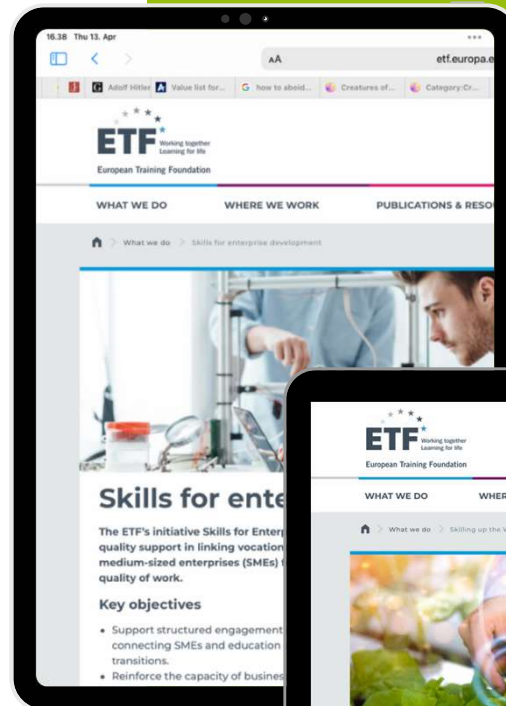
16.38 Thu 13. Apr

AA

etf.europa.e

Adolf Hitler | Value list for... | how to aboid... | Creatures of... | Category:Cr...

ETF Working together Learning for life

European Training Foundation

WHAT WE DO | WHERE WE WORK | PUBLICATIONS & RESO

What we do > Skills for enterprise development

Skills for ente

The ETF's initiative Skills for Enterp quality support in linking vocation medium-sized enterprises (SMEs) quality of work.

Key objectives

• Support structured engagement connecting SMEs and education transitions.
• Reinforce the capacity of busines

ETF Working together Learning for life

European Training Foundation

WHAT WE DO | WHER

What we do > Skilling up the V